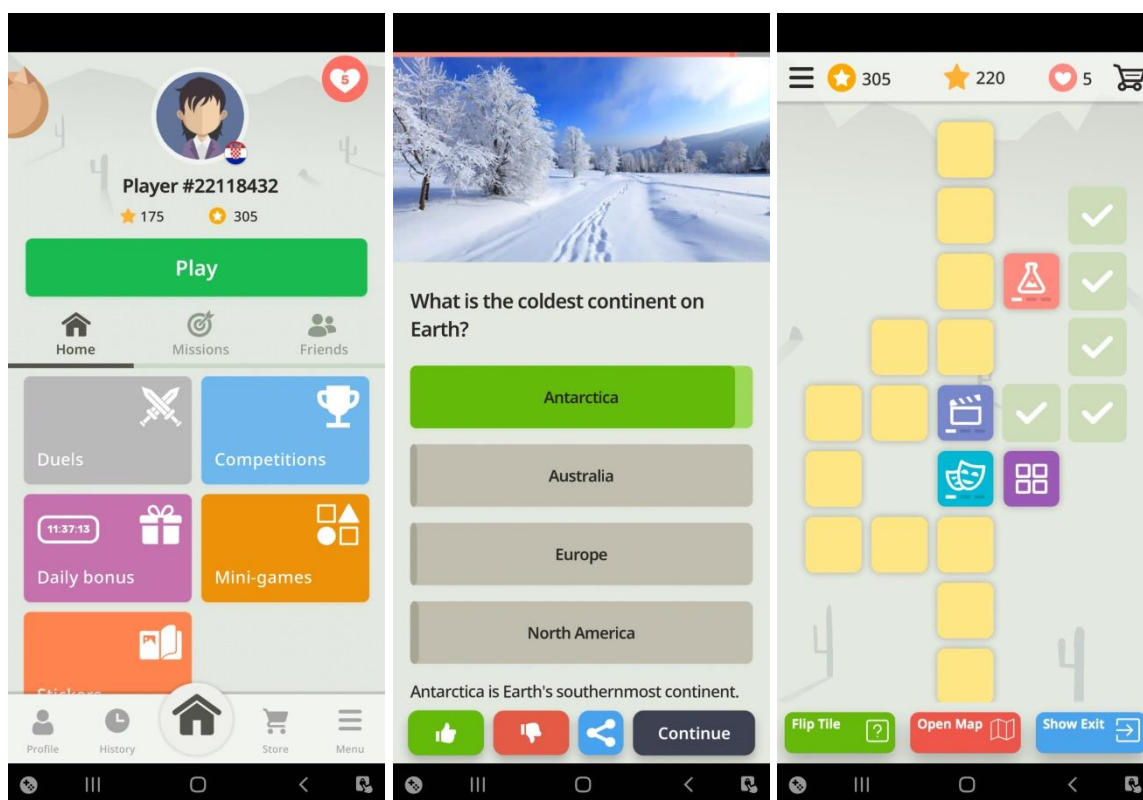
5

Player #22118432

175 305

Play

Home Missions Friends

Duels

Competitions

11:37:13

Daily bonus

Mini-games

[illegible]

Profile History Store Menu

What is the coldest continent on Earth?

Antarctica

Australia

Europe

North America

Antarctica is Earth's southernmost continent.

Continue

305 220 5

Flip Tile ?

Open Map

Show Exit